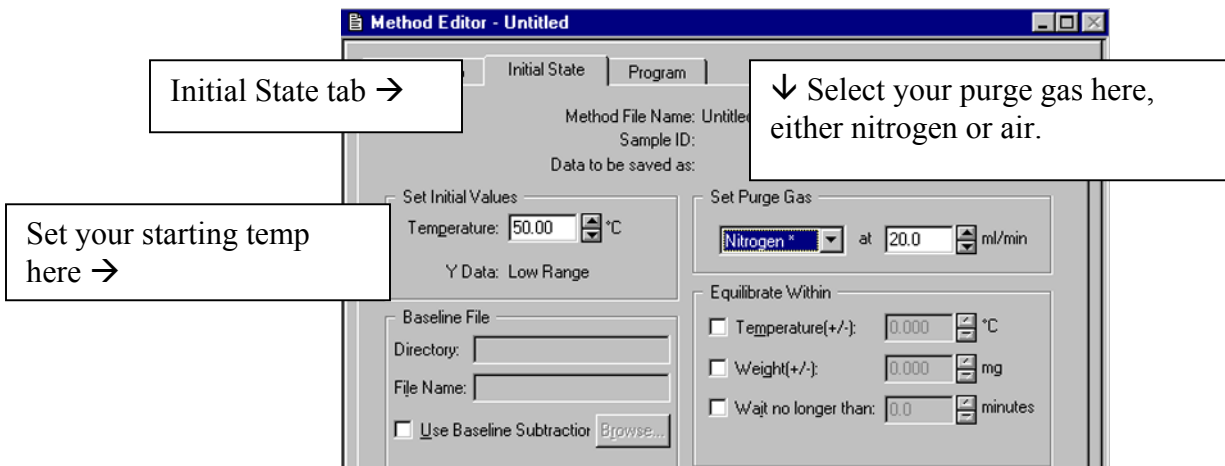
Method Editor - Untitled

Initial State tab →

Initial State

Program

↓ Select your purge gas here, either nitrogen or air.

Method File Name: Untitled

Sample ID:

Data to be saved as:

Set Initial Values

Temperature: 50.00 °C

Y Data: Low Range

Set your starting temp here →

Set Purge Gas

Nitrogen * at 20.0 ml/min

Equilibrate Within

Temperature(+/-): 0.000 °C

Weight(+/-): 0.000 mg

Wait no longer than: 0.0 minutes

Baseline File

Directory:

File Name:

Use Baseline Subtraction Browse...